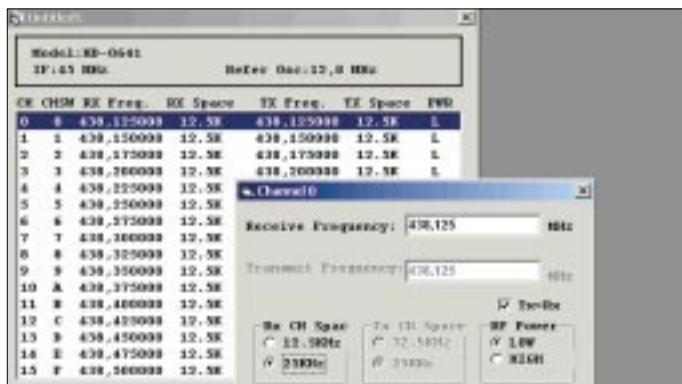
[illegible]

Model:KD-0541
IF:45 MHz
Refer Osc:12,8 MHz

| CH | CHSW | RX Freq. | RX Space | TX Freq. | TX Space | PWR |
|---|---|---|---|---|---|---|
| 0 | 0 | 438,125000 | 12.5K | 438,125000 | 12.5K | L |
| 1 | 1 | 438,150000 | 12.5K | 438,150000 | 12.5K | L |
| 2 | 2 | 438,175000 | 12.5K | 438,175000 | 12.5K | L |
| 3 | 3 | 438,200000 | 12.5K | 438,200000 | 12.5K | L |
| 4 | 4 | 438,225000 | 12.5K | | | |
| 5 | 5 | 438,250000 | 12.5K | | | |
| 6 | 6 | 438,275000 | 12.5K | | | |
| 7 | 7 | 438,300000 | 12.5K | | | |
| 8 | 8 | 438,325000 | 12.5K | | | |
| 9 | 9 | 438,350000 | 12.5K | | | |
| 10 | A | 438,375000 | 12.5K | | | |
| 11 | B | 438,400000 | 12.5K | | | |
| 12 | C | 438,425000 | 12.5K | | | |
| 13 | D | 438,450000 | 12.5K | | | |
| 14 | E | 438,475000 | 12.5K | | | |
| 15 | F | 438,500000 | 12.5K | | | |

Channel0

Receive Frequency: 438,125 MHz

Transmit Frequency: 438,125 MHz

Tx=Rx

Rx CH Space
12.5KHz
25KHz

Tx CH Space
12.5KHz
25KHz

RF Power
LOW
HIGH